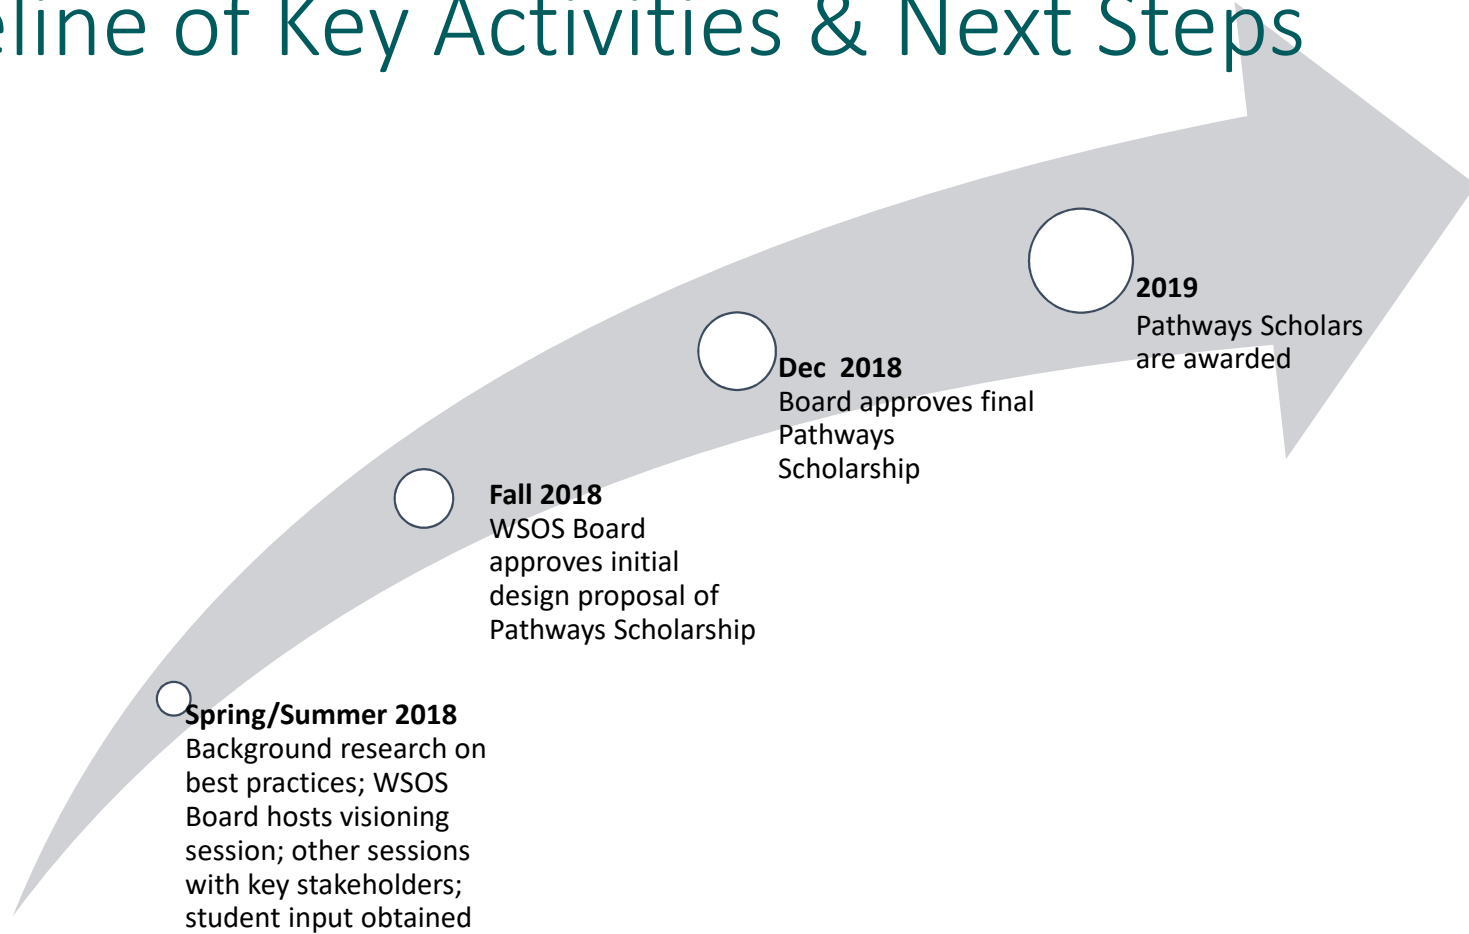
eline of Key Activities & Next Steps

Spring/Summer 2018
Background research on best practices; WSOS Board hosts visioning session; other sessions with key stakeholders; student input obtained

Fall 2018
WSOS Board approves initial design proposal of Pathways Scholarship

Dec 2018
Board approves final Pathways Scholarship

2019
Pathways Scholars are awarded